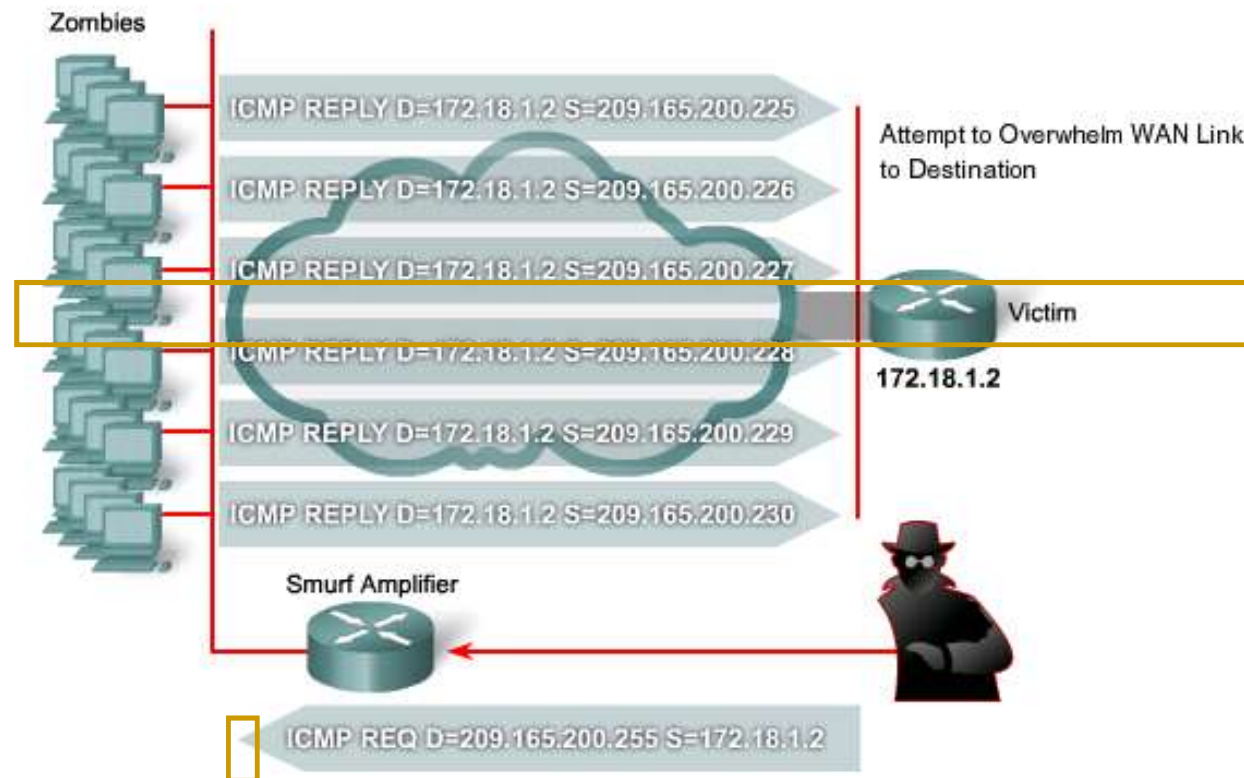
Zombies

ICMP REPLY D=172.18.1.2 S=209.165.200.225

Attempt to Overwhelm WAN Link to Destination

ICMP REPLY D=172.18.1.2 S=209.165.200.226

ICMP REPLY D=172.18.1.2 S=209.165.200.227

Victim

ICMP REPLY D=172.18.1.2 S=209.165.200.228

172.18.1.2

ICMP REPLY D=172.18.1.2 S=209.165.200.229

ICMP REPLY D=172.18.1.2 S=209.165.200.230

Smurf Amplifier

ICMP REQ D=209.165.200.255 S=172.18.1.2